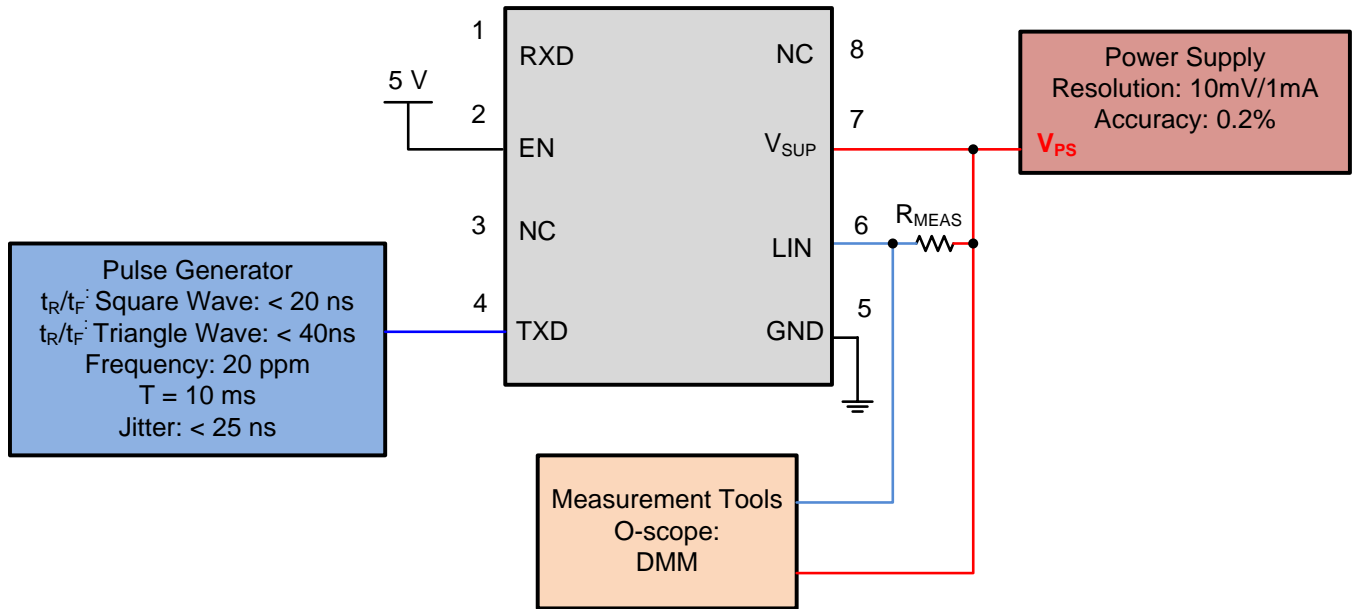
1
RXD
5 V
2
EN
3
NC
4
TXD
NC
8
$V_{SUP}$
7
LIN
6
GND
5
$R_{MEAS}$

Power Supply
Resolution: 10mV/1mA
Accuracy: 0.2%
$V_{PS}$

Pulse Generator
$t_R/t_F$: Square Wave: < 20 ns
$t_R/t_F$: Triangle Wave: < 40ns
Frequency: 20 ppm
T = 10 ms
Jitter: < 25 ns

Measurement Tools
O-scope:
DMM